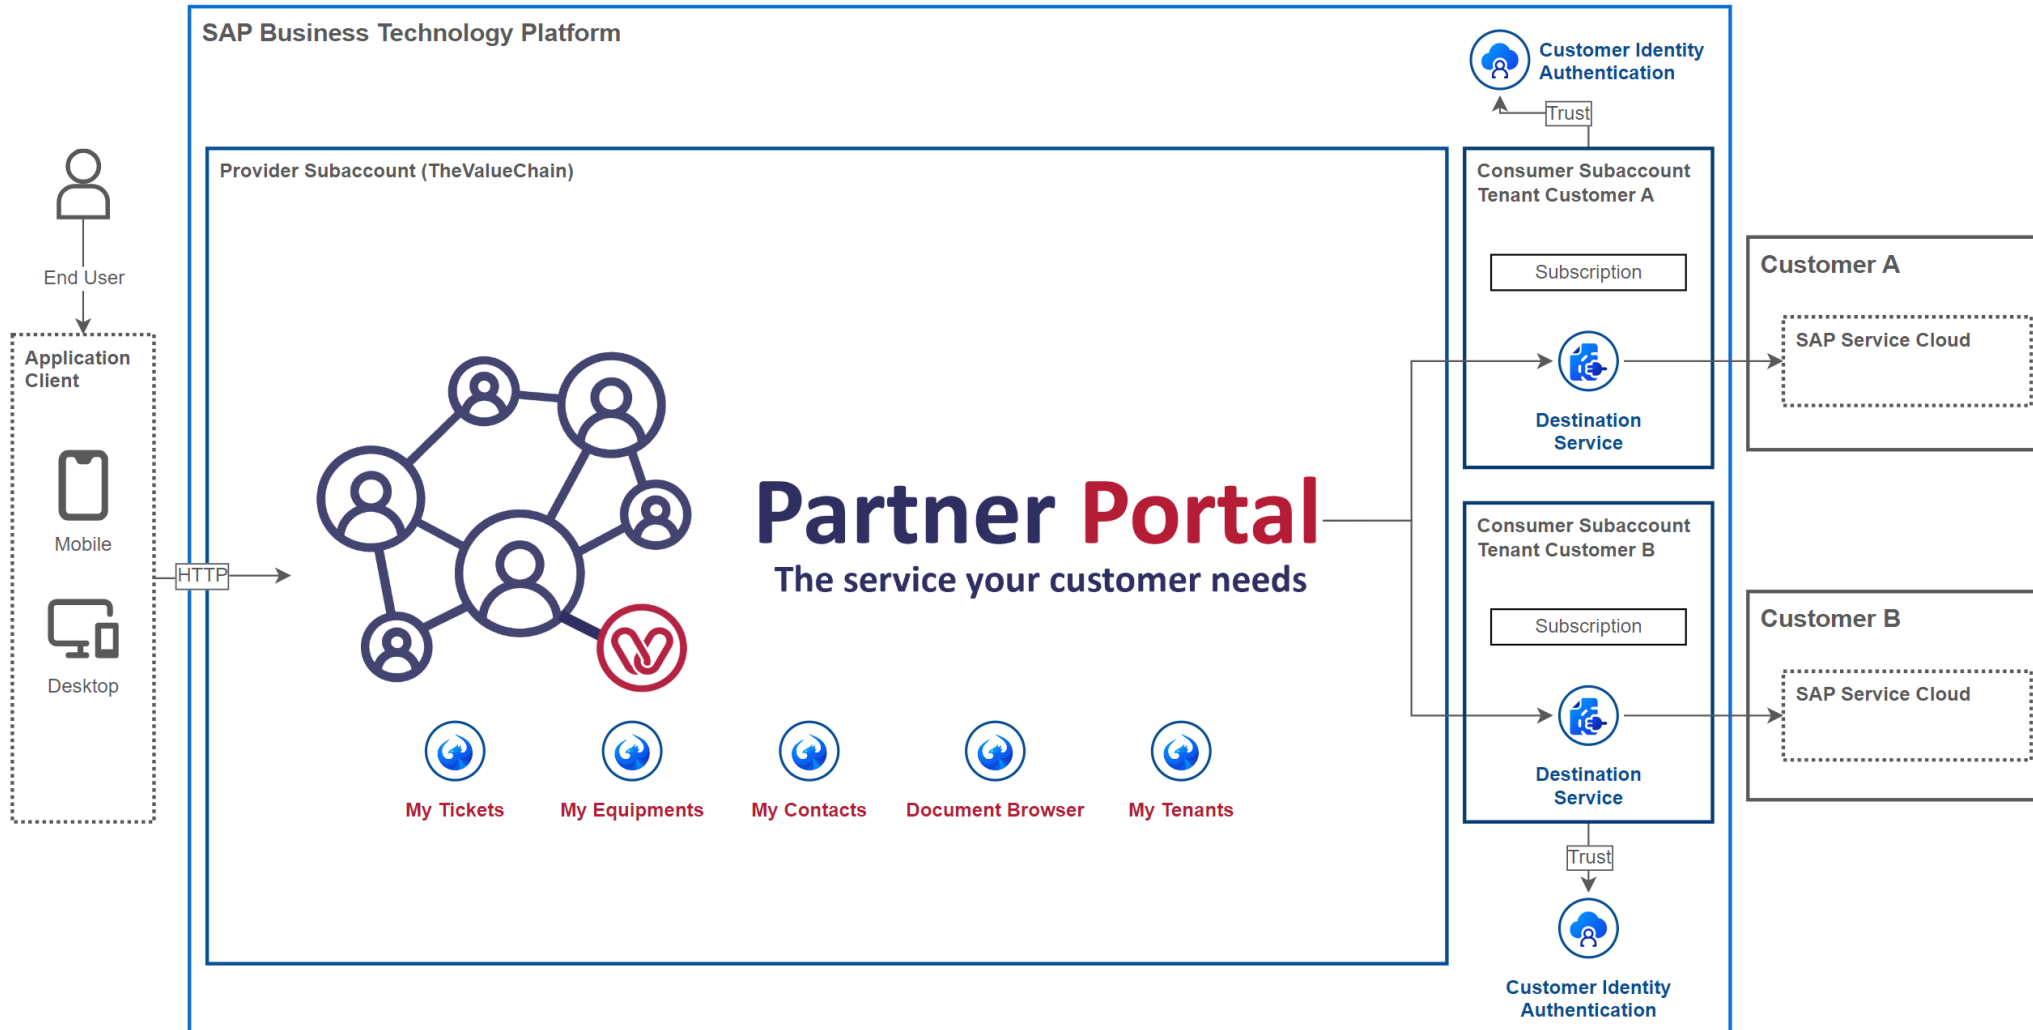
SAP Business Technology Platform

Customer Identity Authentication

Trust

End User

Application Client

Mobile

Desktop

HTTP

Provider Subaccount (TheValueChain)

Partner Portal
The service your customer needs

My Tickets

My Equipments

My Contacts

Document Browser

My Tenants

Consumer Subaccount Tenant Customer A

Subscription

Destination Service

Consumer Subaccount Tenant Customer B

Subscription

Destination Service

Trust

Customer Identity Authentication

Customer A

SAP Service Cloud

Customer B

SAP Service Cloud